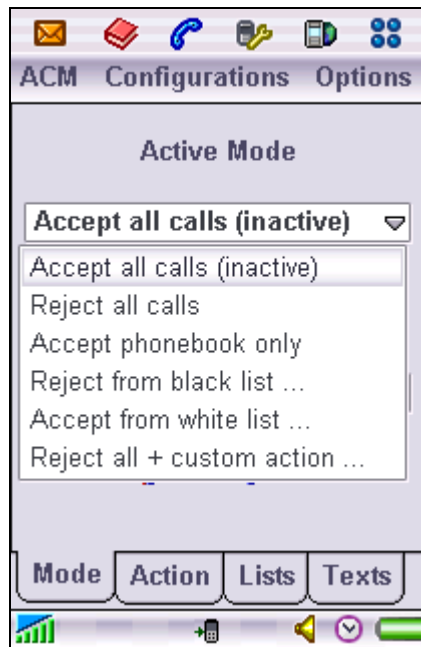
ACM Configurations Options

Active Mode

Accept all calls (inactive)

Accept all calls (inactive)
Reject all calls
Accept phonebook only
Reject from black list ...
Accept from white list ...
Reject all + custom action ...

Mode Action Lists Texts